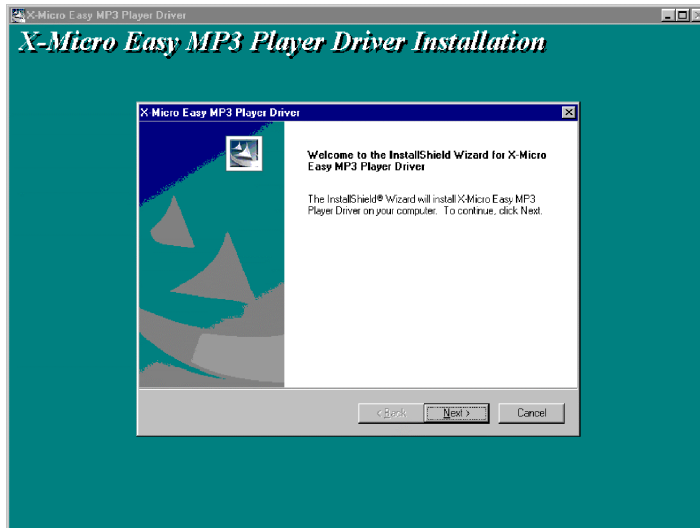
X-Micro Easy MP3 Player Driver

X-Micro Easy MP3 Player Driver Installation

X Micro Easy MP3 Player Driver

Welcome to the InstallShield Wizard for X-Micro Easy MP3 Player Driver

The InstallShield® Wizard will install X-Micro Easy MP3 Player Driver on your computer. To continue, click Next.

< Back

Next >

Cancel